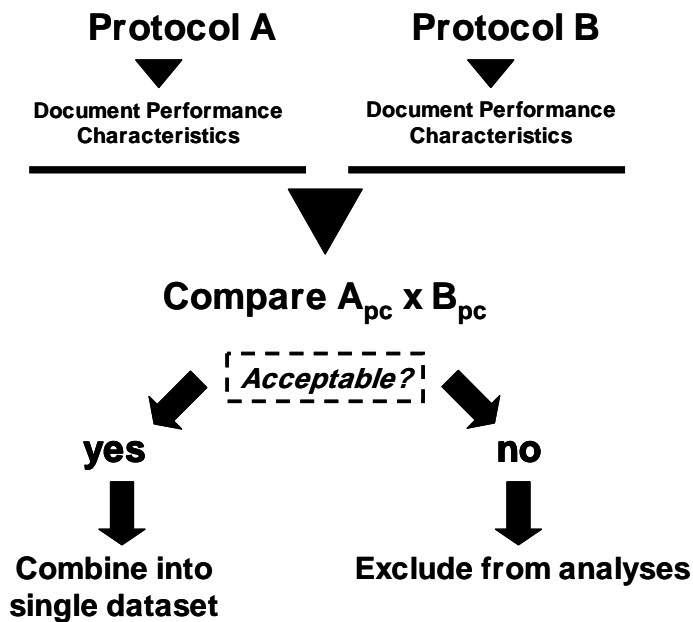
Protocol A

Document Performance Characteristics

Protocol B

Document Performance Characteristics

Compare $A_{pc}$ x $B_{pc}$

Acceptable?

yes

no

Combine into single dataset

Exclude from analyses